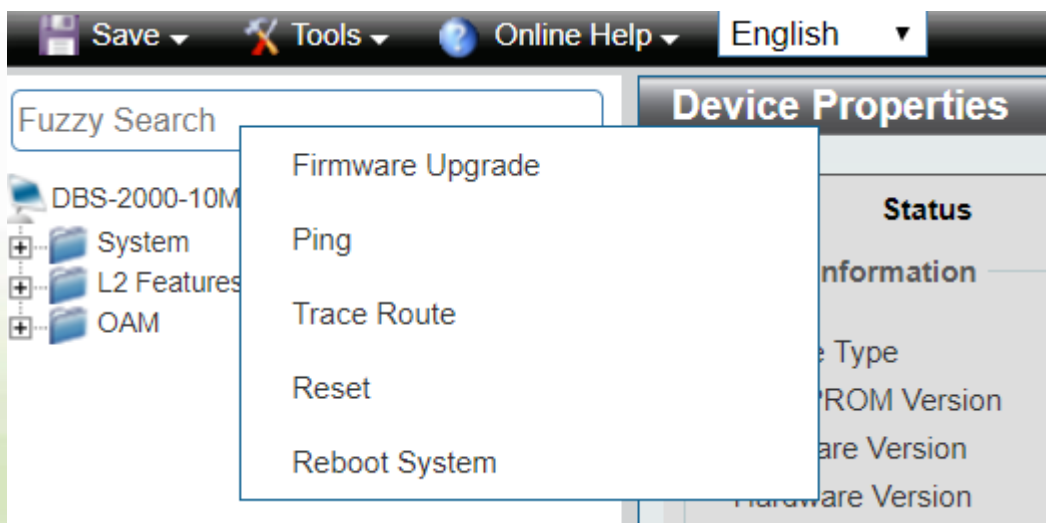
Save ▾ Tools ▾ Online Help ▾ English ▾

Fuzzy Search

DBS-2000-10M
System
L2 Features
OAM

Firmware Upgrade
Ping
Trace Route
Reset
Reboot System

Device Properties

Status
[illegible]nformation
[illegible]e Type
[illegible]PROM Version
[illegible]are Version
Hardware Version